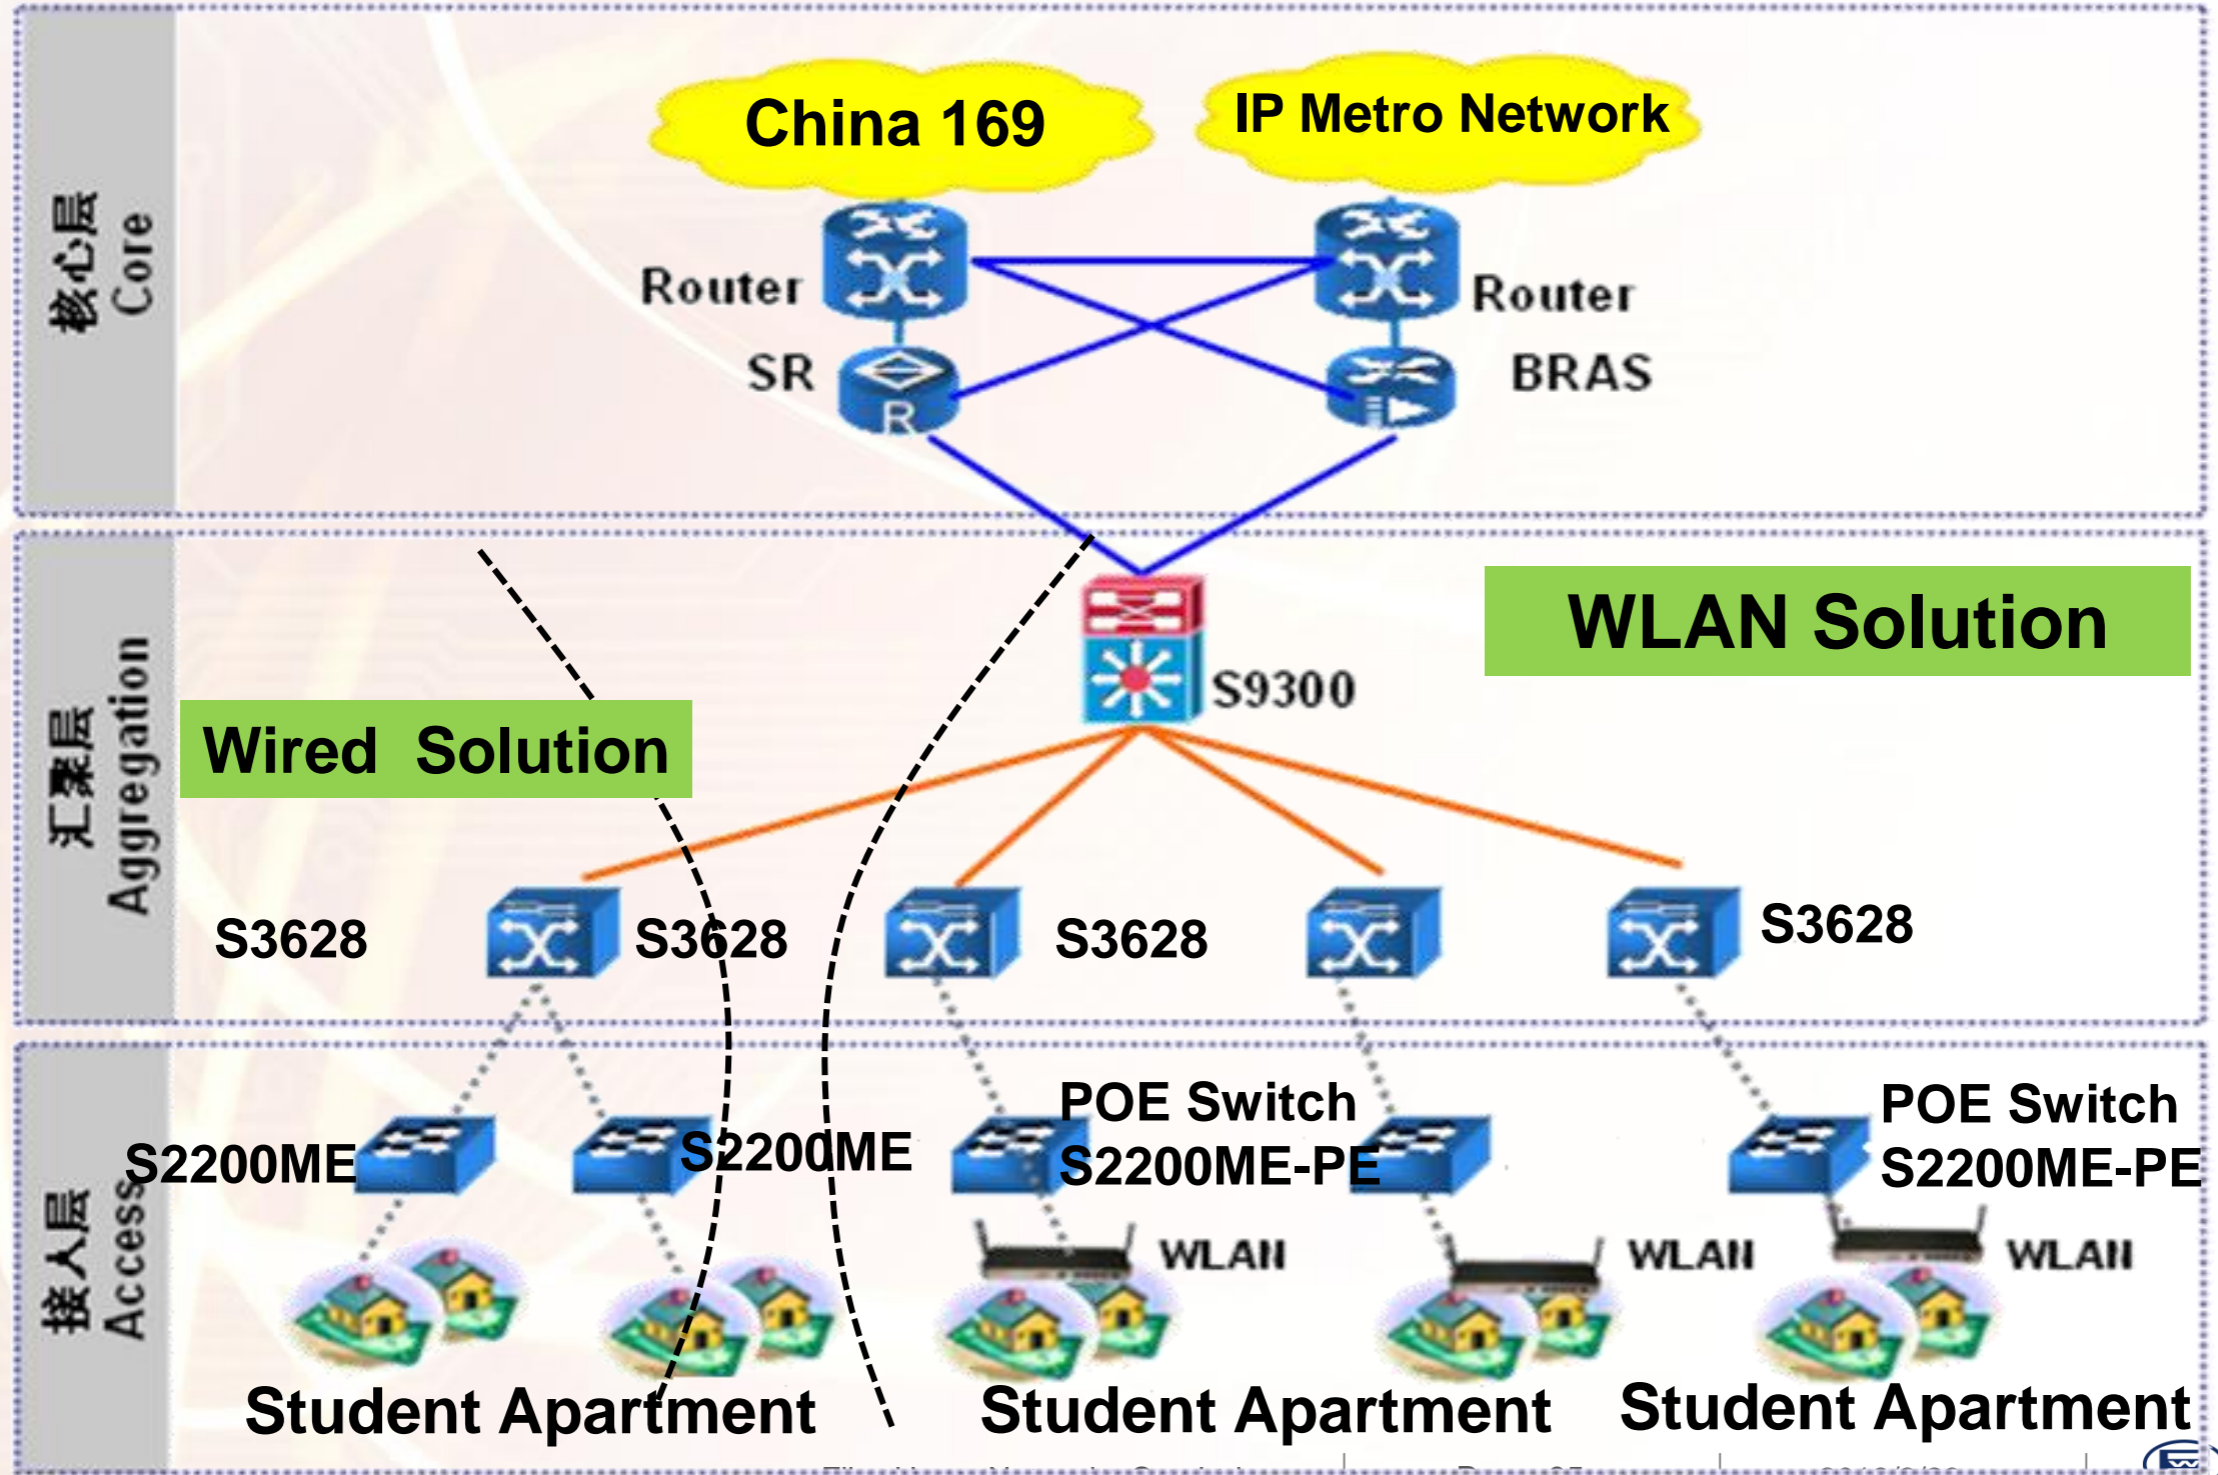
核心层 Core

China 169

IP Metro Network

Router

Router

SR

BRAS

R

汇聚层 Aggregation

WLAN Solution

S9300

Wired Solution

S3628

S3628

S3628

S3628

接入层 Access

POE Switch S2200ME-PE

POE Switch S2200ME-PE

S2200ME

S2200ME

WLAN

WLAN

WLAN

Student Apartment

Student Apartment

Student Apartment